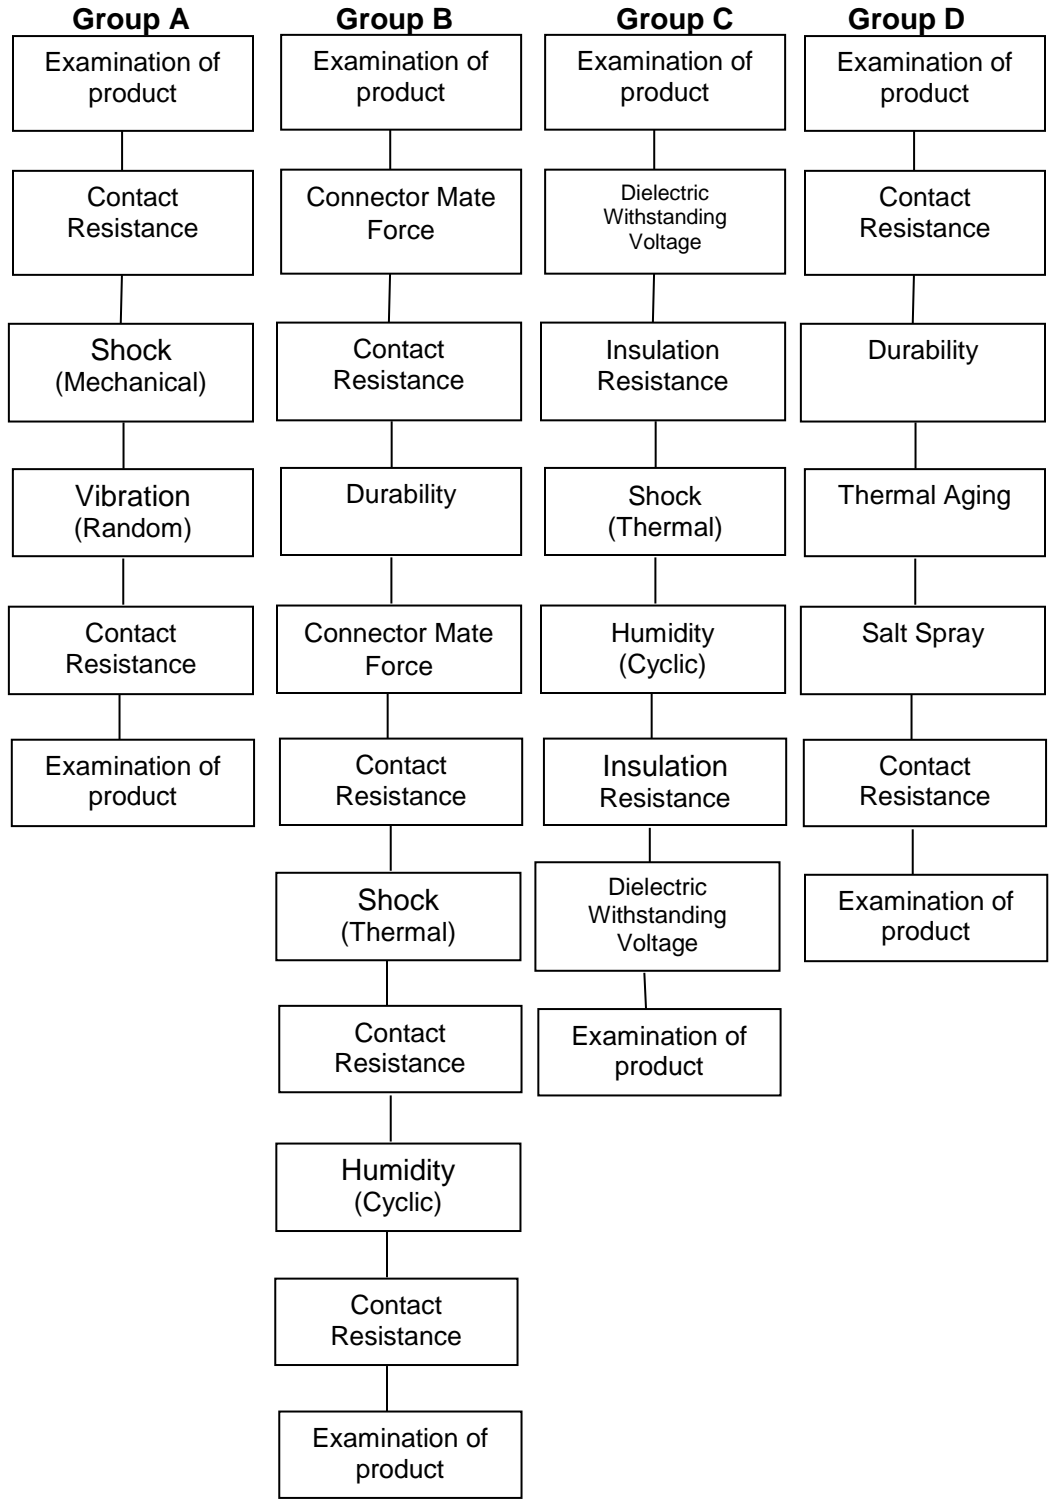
Group A

Examination of product

Contact Resistance

Shock (Mechanical)

Vibration (Random)

Contact Resistance

Examination of product

Group B

Examination of product

Connector Mate Force

Contact Resistance

Durability

Connector Mate Force

Contact Resistance

Shock (Thermal)

Contact Resistance

Humidity (Cyclic)

Contact Resistance

Examination of product

Group C

Examination of product

Dielectric Withstanding Voltage

Insulation Resistance

Shock (Thermal)

Humidity (Cyclic)

Insulation Resistance

Dielectric Withstanding Voltage

Examination of product

Group D

Examination of product

Contact Resistance

Durability

Thermal Aging

Salt Spray

Contact Resistance

Examination of product